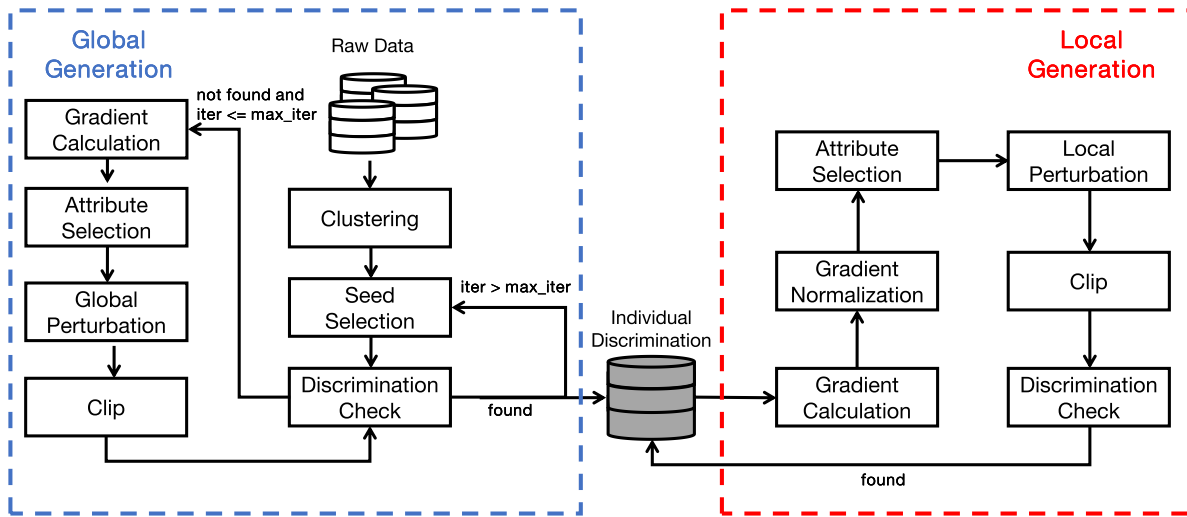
Global Generation

Raw Data

not found and iter <= max_iter

Gradient Calculation

Attribute Selection

Global Perturbation

Clip

Clustering

Seed Selection

iter > max_iter

Discrimination Check

found

Individual Discrimination

Local Generation

Attribute Selection

Local Perturbation

Gradient Normalization

Clip

Gradient Calculation

Discrimination Check

found